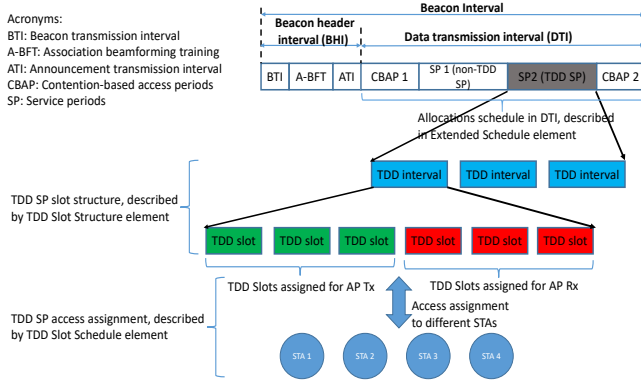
Acronyms:
BTI: Beacon transmission interval
A-BFT: Association beamforming training
ATI: Announcement transmission interval
CBAP: Contention-based access periods
SP: Service periods

Beacon Interval

Beacon header interval (BHI)

Data transmission interval (DTI)

| BTI | A-BFT | ATI | CBAP 1 | SP 1 (non-TDD SP) | SP2 (TDD SP) | CBAP 2 |
|---|---|---|---|---|---|---|

Allocations schedule in DTI, described in Extended Schedule element

TDD interval

TDD interval

TDD interval

TDD SP slot structure, described by TDD Slot Structure element

TDD slot

TDD slot

TDD slot

TDD slot

TDD slot

TDD slot

TDD Slots assigned for AP Tx

TDD Slots assigned for AP Rx

Access assignment to different STAs

TDD SP access assignment, described by TDD Slot Schedule element

STA 1

STA 2

STA 3

STA 4